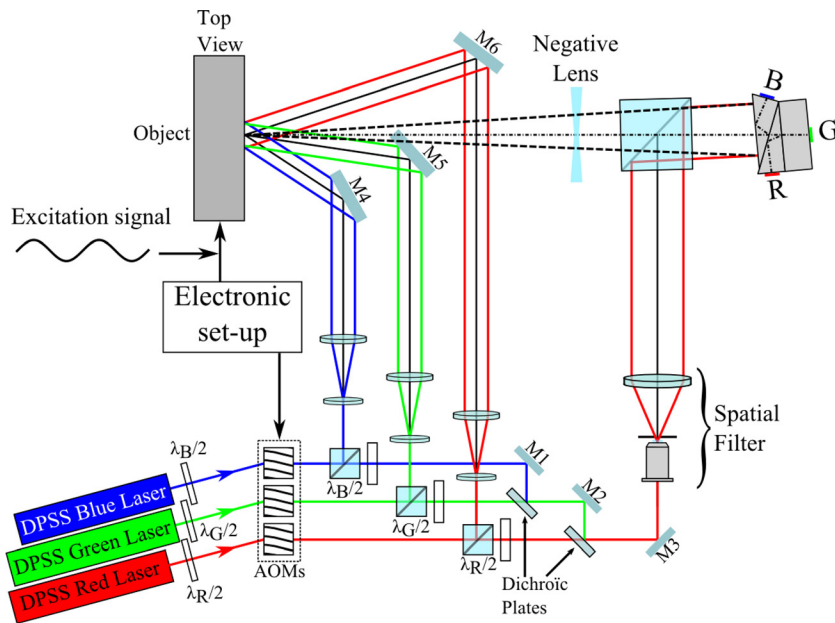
Top View

Object

M6

Negative Lens

B

G

R

M5

M4

Excitation signal

Electronic set-up

Spatial Filter

$\lambda_B/2$

$\lambda_B/2$

M1

M2

$\lambda_G/2$

$\lambda_G/2$

$\lambda_R/2$

M3

DPSS Blue Laser

DPSS Green Laser

DPSS Red Laser

$\lambda_R/2$

AOMs

Dichroïc Plates